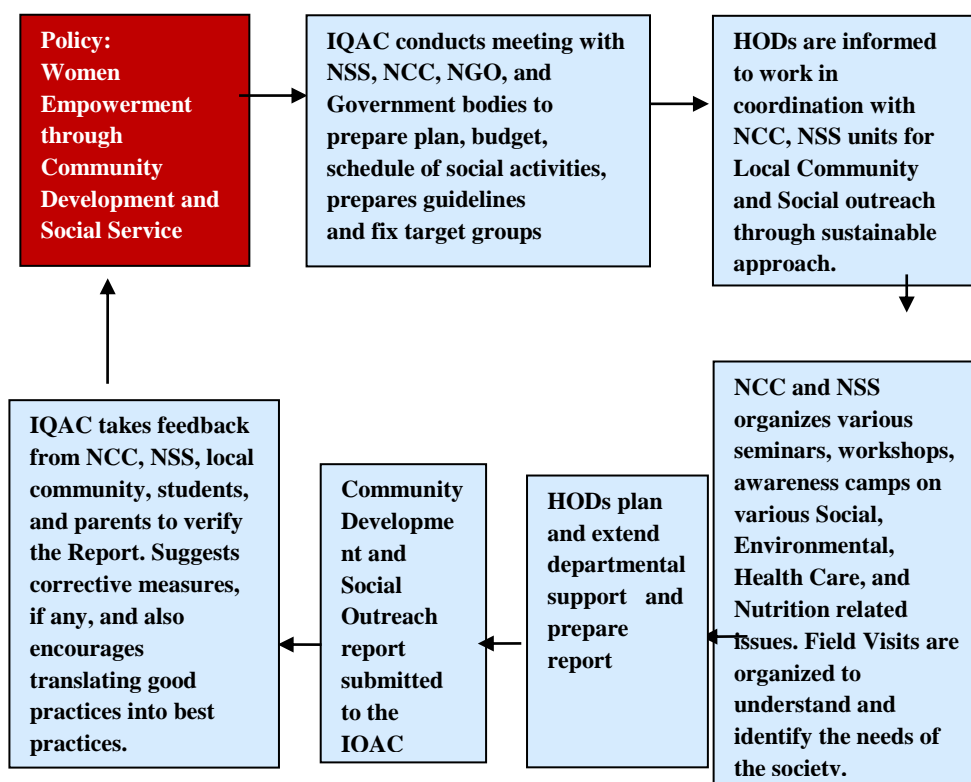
Policy: Women Empowerment through Community Development and Social Service

IQAC conducts meeting with NSS, NCC, NGO, and Government bodies to prepare plan, budget, schedule of social activities, prepares guidelines and fix target groups

HODs are informed to work in coordination with NCC, NSS units for Local Community and Social outreach through sustainable approach.

NCC and NSS organizes various seminars, workshops, awareness camps on various Social, Environmental, Health Care, and Nutrition related issues. Field Visits are organized to understand and identify the needs of the society.

HODs plan and extend departmental support and prepare report

Community Development and Social Outreach report submitted to the IQAC

IQAC takes feedback from NCC, NSS, local community, students, and parents to verify the Report. Suggests corrective measures, if any, and also encourages translating good practices into best practices.